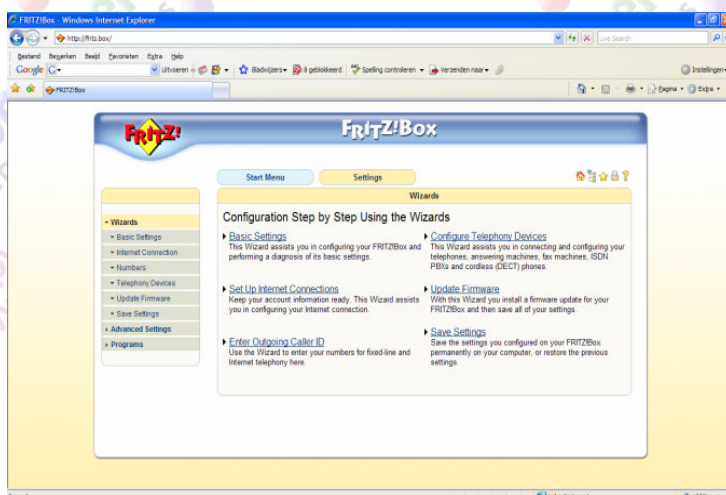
FRITZ!Box - Windows Internet Explorer

http://fritz.box/

Live Search

Bestand Bewerken Beeld Favorieten Extra Help

Google G

Uitvoeren Bladwijzers 8 geblokkeerd Spelling controleren Verzenden naar Instellingen

FRITZ!Box

Pagina Extra

FRITZ!

FRITZ!Box

Start Menu

Settings

Wizards

Wizards
Basic Settings
Internet Connection
Numbers
Telephony Devices
Update Firmware
Save Settings
Advanced Settings
Programs

Configuration Step by Step Using the Wizards

Basic Settings
This Wizard assists you in configuring your FRITZ!Box and performing a diagnosis of its basic settings.

Configure Telephony Devices
This Wizard assists you in connecting and configuring your telephones, answering machines, fax machines, ISDN PBXs and cordless (DECT) phones.

Set Up Internet Connections
Keep your account information ready. This Wizard assists you in configuring your Internet connection.

Update Firmware
With this Wizard you install a firmware update for your FRITZ!Box and then save all of your settings.

Enter Outgoing Caller ID
Use the Wizard to enter your numbers for fixed-line and Internet telephony here.

Save Settings
Save the settings you configured on your FRITZ!Box permanently on your computer, or restore the previous settings.